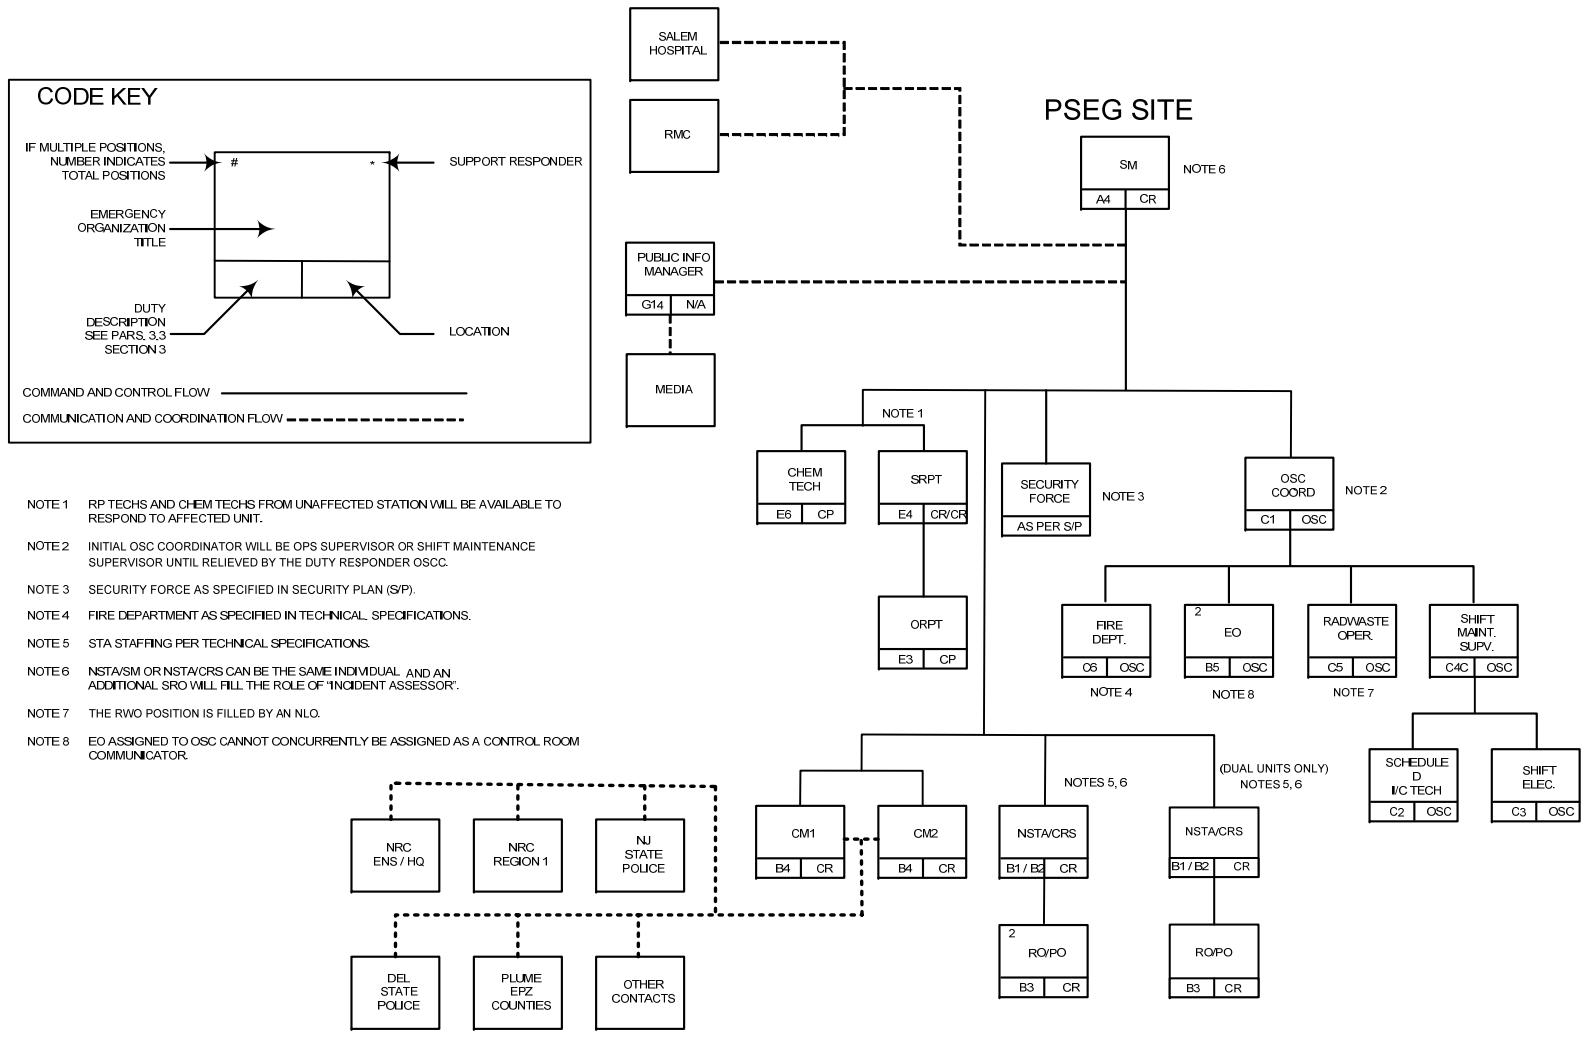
CODE KEY

IF MULTIPLE POSITIONS, NUMBER INDICATES TOTAL POSITIONS

#

*

SUPPORT RESPONDER

EMERGENCY ORGANIZATION TITLE

DUTY DESCRIPTION SEE PARS. 3.3 SECTION 3

LOCATION

COMMAND AND CONTROL FLOW

COMMUNICATION AND COORDINATION FLOW

SALEM HOSPITAL

RMC

PSEG SITE

SM
A4 | CR
NOTE 6

PUBLIC INFO MANAGER
G14 | N/A

MEDIA

NOTE 1

CHEM TECH
E6 | CP

SRPT
E4 | CR/CR

ORPT
E3 | CP

SECURITY FORCE
AS PER S/P
NOTE 3

OSC COORD
C1 | OSC
NOTE 2

FIRE DEPT.
O6 | OSC
NOTE 4

2
EO
B5 | OSC
NOTE 8

RADWASTE OPER.
C5 | OSC
NOTE 7

SHIFT MAINT. SUPV.
C4C | OSC

SCHEDULED I/C TECH
C2 | OSC

SHIFT ELEC.
C3 | OSC

NOTES 5, 6

(DUAL UNITS ONLY) NOTES 5, 6

CM1
B4 | CR

CM2
B4 | CR

NSTA/CRS
B1 / B2 | CR

NSTA/CRS
B1 / B2 | CR

2
RO/PO
B3 | CR

RO/PO
B3 | CR

NRC ENS / HQ

NRC REGION 1

NJ STATE POLICE

DEL STATE POLICE

PLUME EPZ COUNTIES

OTHER CONTACTS

NOTE 1 RP TECHS AND CHEM TECHS FROM UNAFFECTED STATION WILL BE AVAILABLE TO RESPOND TO AFFECTED UNIT.

NOTE 2 INITIAL OSC COORDINATOR WILL BE OPS SUPERVISOR OR SHIFT MAINTENANCE SUPERVISOR UNTIL RELIEVED BY THE DUTY RESPONDER OSCC.

NOTE 3 SECURITY FORCE AS SPECIFIED IN SECURITY PLAN (S/P).

NOTE 4 FIRE DEPARTMENT AS SPECIFIED IN TECHNICAL SPECIFICATIONS.

NOTE 5 STA STAFFING PER TECHNICAL SPECIFICATIONS.

NOTE 6 NSTA/SM OR NSTA/CRS CAN BE THE SAME INDIVIDUAL AND AN ADDITIONAL SRO WILL FILL THE ROLE OF "INCIDENT ASSESSOR".

NOTE 7 THE RWO POSITION IS FILLED BY AN NLO.

NOTE 8 EO ASSIGNED TO OSC CANNOT CONCURRENTLY BE ASSIGNED AS A CONTROL ROOM COMMUNICATOR.